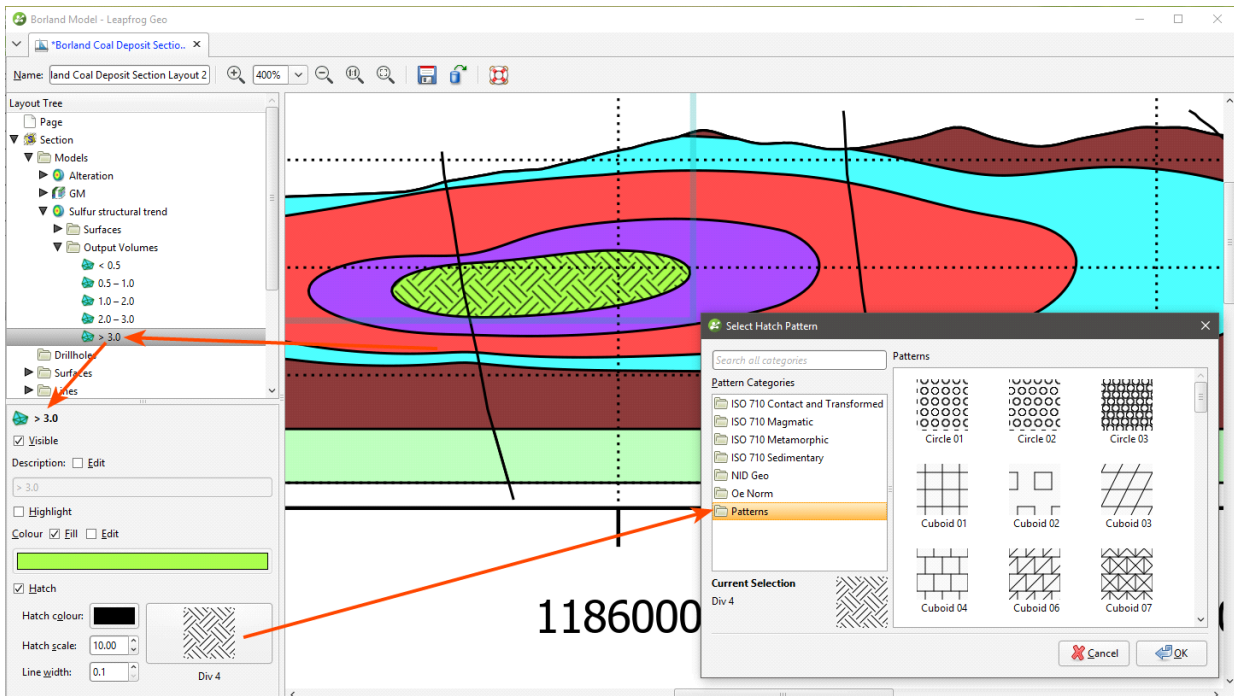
Borland Model - Leapfrog Geo

*Borland Coal Deposit Sectio... ✕

Name: land Coal Deposit Section Layout 2 400%

Layout Tree
Page
Section
Models
Alteration
GM
Sulfur structural trend
Surfaces
Output Volumes
< 0.5
0.5 – 1.0
1.0 – 2.0
2.0 – 3.0
> 3.0
Drillholes
Surfaces
Lines

> 3.0
Visible
Description: Edit
> 3.0
Highlight
Colour Fill Edit
Hatch
Hatch colour:
Hatch scale: 10.00
Line width: 0.1
Div 4

1186000

Select Hatch Pattern
Search all categories
Pattern Categories
ISO 710 Contact and Transformed
ISO 710 Magmatic
ISO 710 Metamorphic
ISO 710 Sedimentary
NID Geo
Oe Norm
Patterns
Current Selection
Div 4
Patterns
Circle 01
Circle 02
Circle 03
Cuboid 01
Cuboid 02
Cuboid 03
Cuboid 04
Cuboid 06
Cuboid 07
Cancel
OK